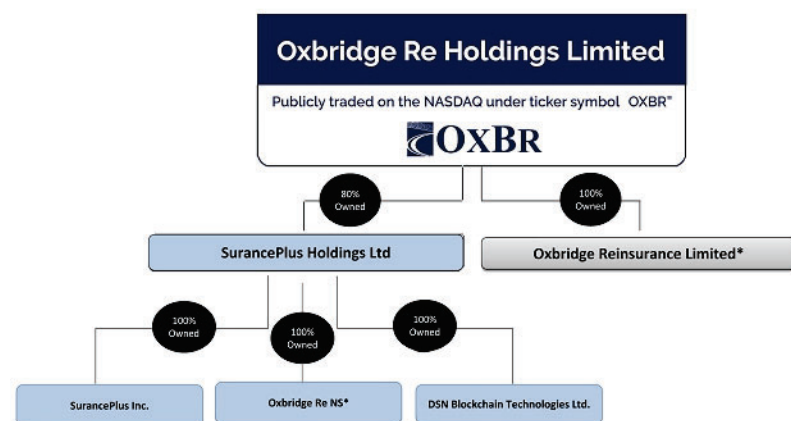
Oxbridge Re Holdings Limited

Publicly traded on the NASDAQ under ticker symbol OXBR"

OXBR

80% Owned

100% Owned

SurancePlus Holdings Ltd

Oxbridge Reinsurance Limited*

100% Owned

100% Owned

100% Owned

SurancePlus Inc.

Oxbridge Re NS*

DSN Blockchain Technologies Ltd.